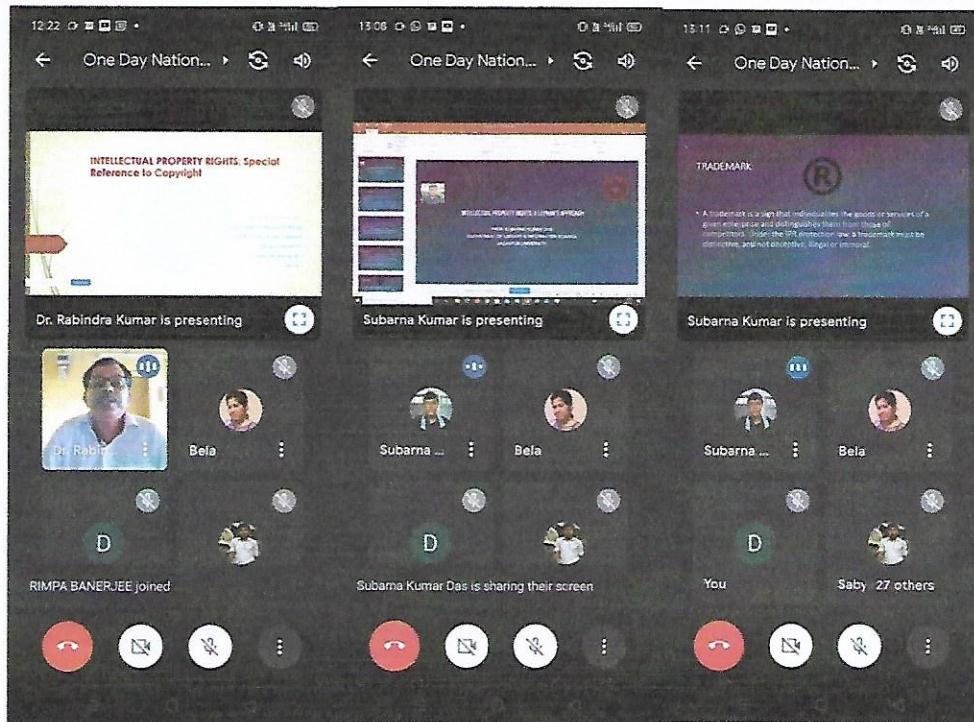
12:22

One Day Nation...

INTELLECTUAL PROPERTY RIGHTS: Special Reference to Copyright

Dr. Rabindra Kumar is presenting

Dr. Rabin

Bela

D

RIMPA BANERJEE joined

13:06

One Day Nation...

INTELLECTUAL PROPERTY RIGHTS: A LAYMAN'S APPROACH

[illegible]

Subarna Kumar is presenting

Subarna ...

Bela

D

Subarna Kumar Das is sharing their screen

13:11

One Day Nation...

TRADEMARK

®

• A trademark is a sign that individualizes the goods or services of a given enterprise and distinguishes them from those of competitors. Under the IPR protection law, a trademark must be distinctive, and not deceptive, illegal or immoral.

Subarna Kumar is presenting

Subarna ...

Bela

D

You

Saby 27 others